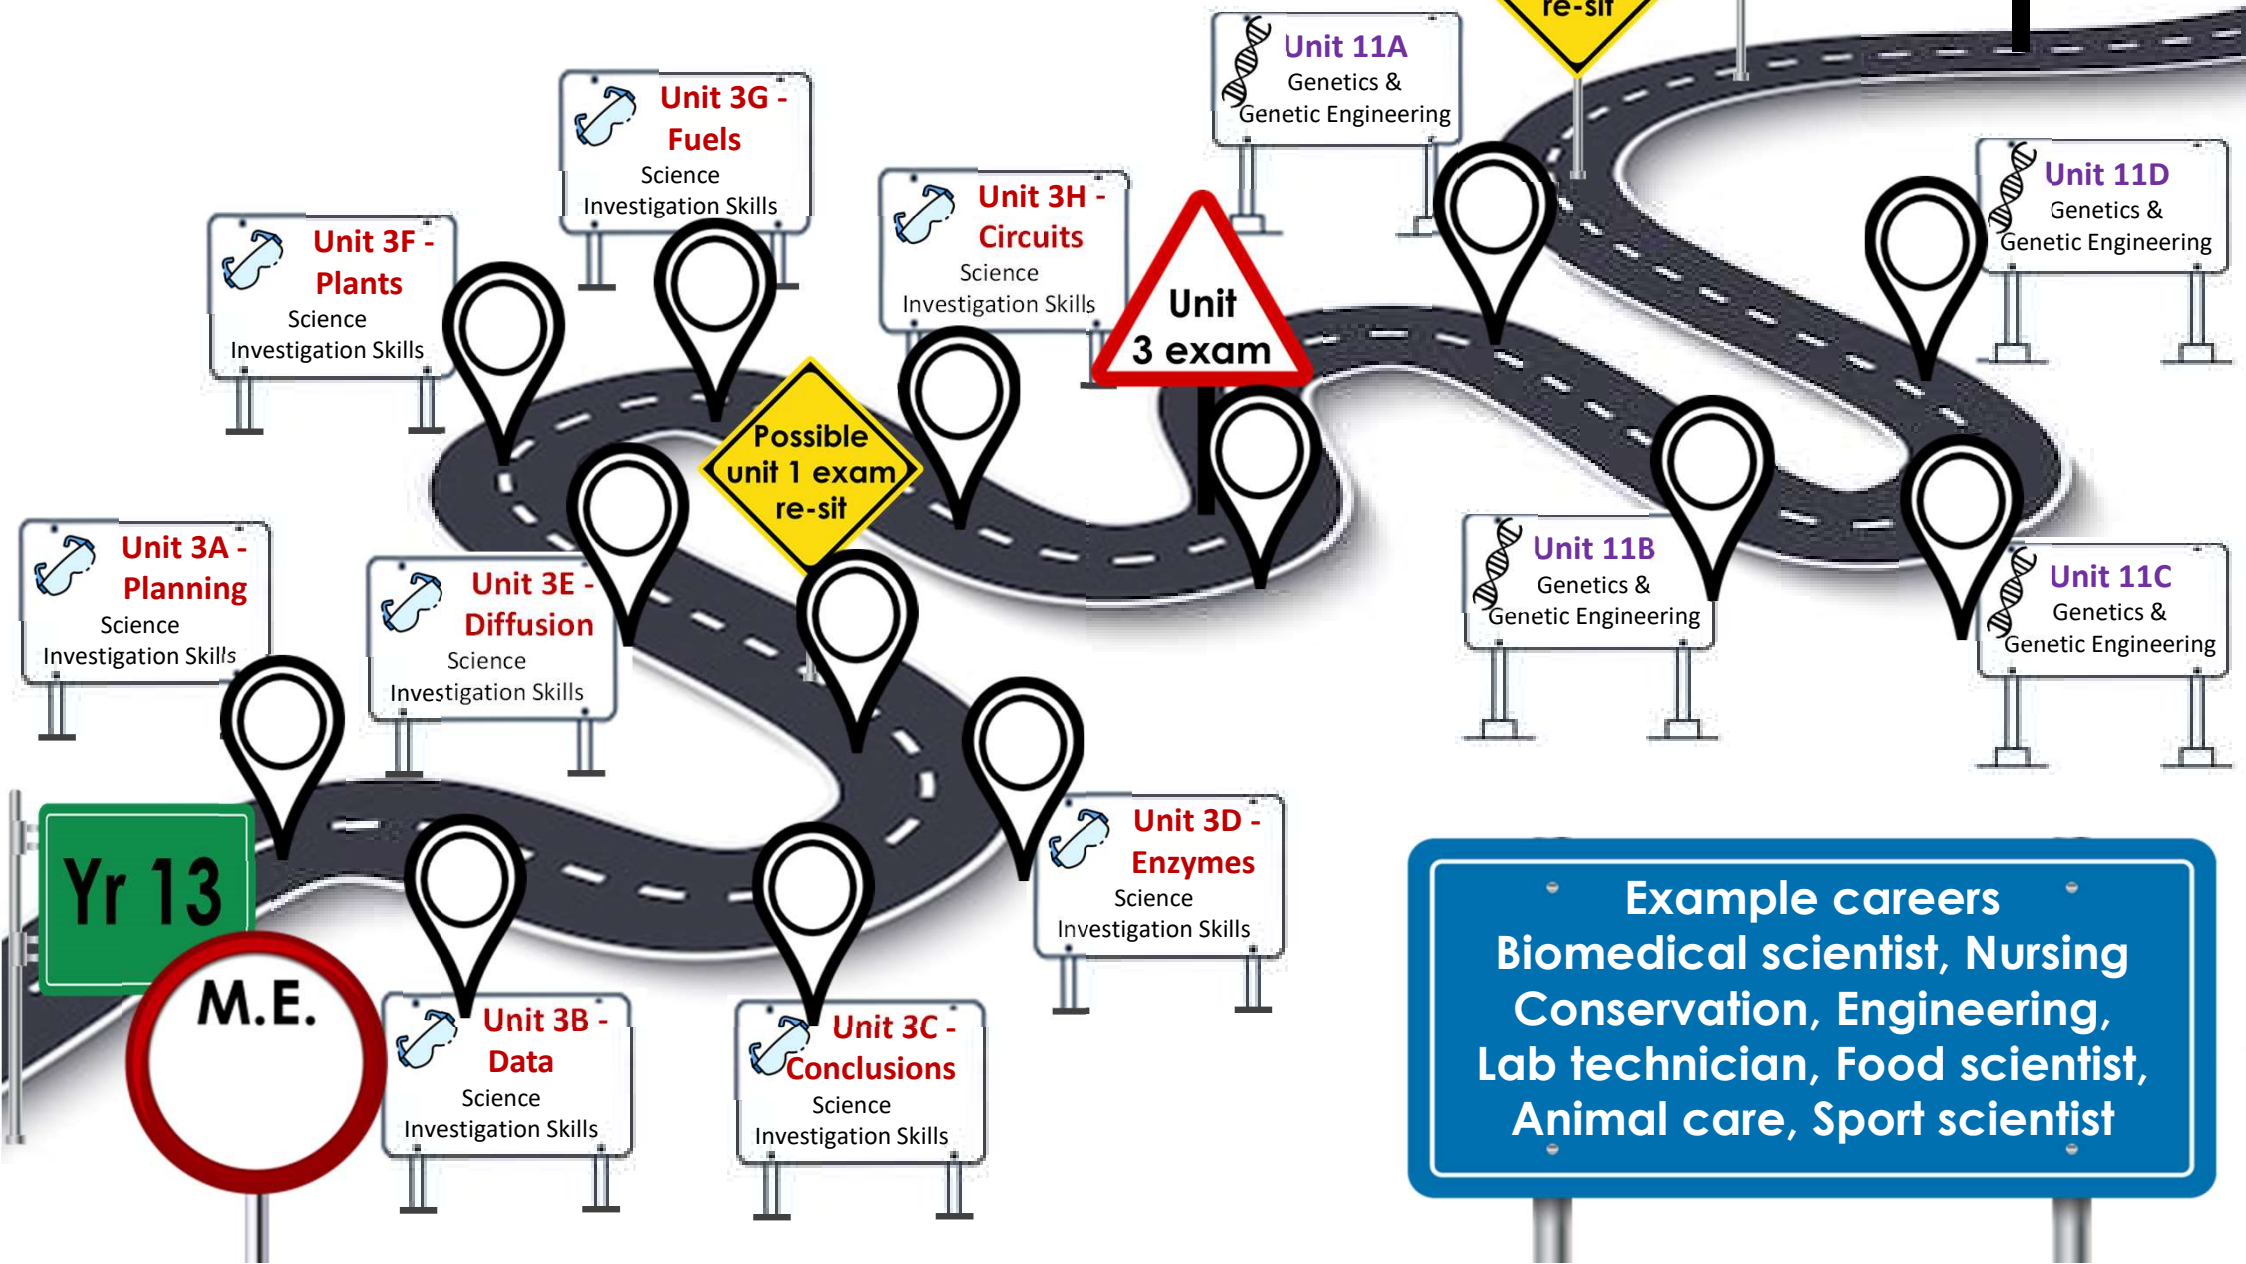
Yr 13

M.E.

Unit 3A - Planning
Science Investigation Skills

Unit 3B - Data
Science Investigation Skills

Unit 3C - Conclusions
Science Investigation Skills

Unit 3D - Enzymes
Science Investigation Skills

Unit 3E - Diffusion
Science Investigation Skills

Unit 3F - Plants
Science Investigation Skills

Unit 3G - Fuels
Science Investigation Skills

Possible unit 1 exam re-sit

Unit 3H - Circuits
Science Investigation Skills

Unit 3 exam

Unit 11A
Genetics & Genetic Engineering

re-sit

Unit 11B
Genetics & Genetic Engineering

Unit 11C
Genetics & Genetic Engineering

Unit 11D
Genetics & Genetic Engineering

Example careers
Biomedical scientist, Nursing
Conservation, Engineering,
Lab technician, Food scientist,
Animal care, Sport scientist